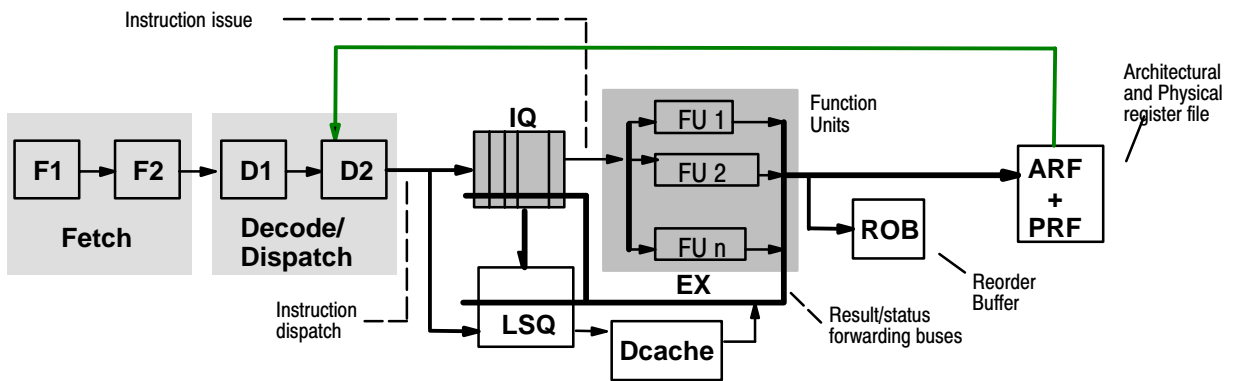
Instruction issue

Architectural and Physical register file

Function Units

IQ

FU 1

FU 2

FU n

F1

F2

D1

D2

Fetch

Decode/ Dispatch

ARF + PRF

ROB

EX

Reorder Buffer

LSQ

Dcache

Instruction dispatch

Result/status forwarding buses